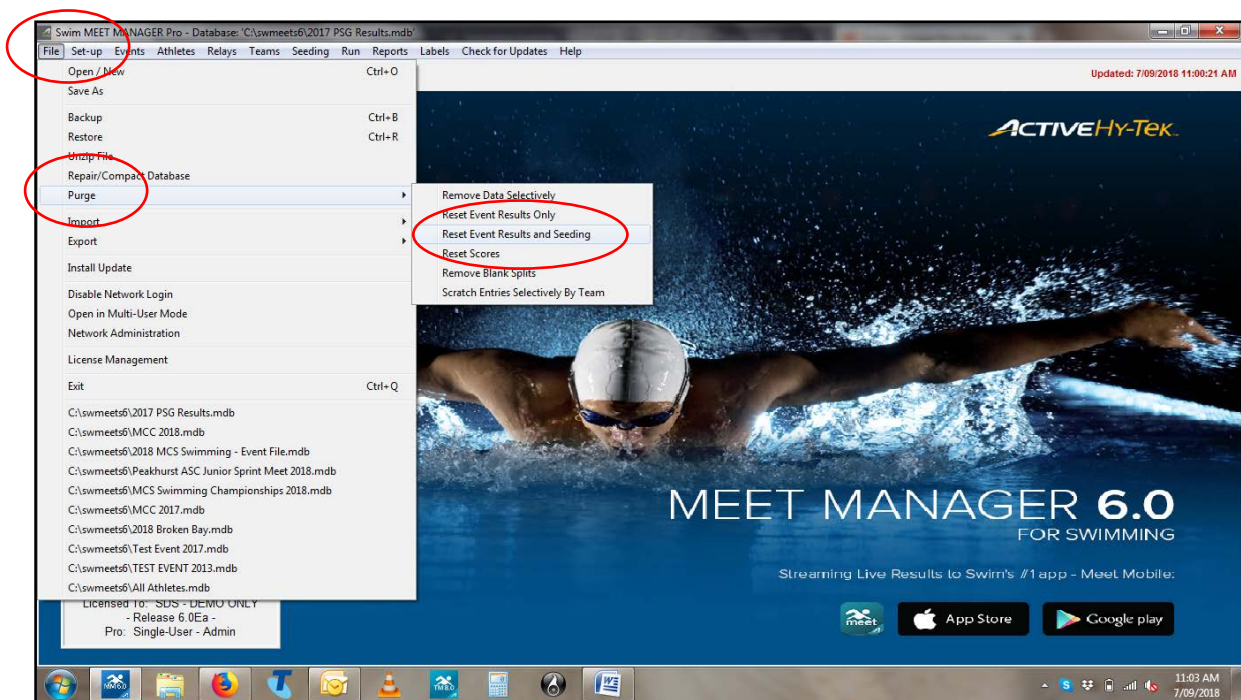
Swim MEET MANAGER Pro - Database: 'C:\swmeets6\2017 PSG Results.mdb'

File Set-up Events Athletes Relays Teams Seeding Run Reports Labels Check for Updates Help

Updated: 7/09/2018 11:00:21 AM

Open / New Ctrl+O
Save As
Backup Ctrl+B
Restore Ctrl+R
Unzip File
Repair/Compact Database
Purge
Import
Export
Install Update
Disable Network Login
Open in Multi-User Mode
Network Administration
License Management
Exit Ctrl+Q
C:\swmeets6\2017 PSG Results.mdb
C:\swmeets6\MCC 2018.mdb
C:\swmeets6\2018 MCS Swimming - Event File.mdb
C:\swmeets6\Peakhurst ASC Junior Sprint Meet 2018.mdb
C:\swmeets6\MCS Swimming Championships 2018.mdb
C:\swmeets6\MCC 2017.mdb
C:\swmeets6\2018 Broken Bay.mdb
C:\swmeets6\Test Event 2017.mdb
C:\swmeets6\TEST EVENT 2013.mdb
C:\swmeets6\All Athletes.mdb

Remove Data Selectively
Reset Event Results Only
Reset Event Results and Seeding
Reset Scores
Remove Blank Splits
Scratch Entries Selectively By Team

ACTIVE HY-TEK

Licensed To: SDS - DEMO ONLY
- Release 6.0Ea -
Pro: Single-User - Admin

MEET MANAGER 6.0
FOR SWIMMING

Streaming Live Results to Swim's #1 app - Meet Mobile:

meet
App Store
Google play

11:03 AM
7/09/2018